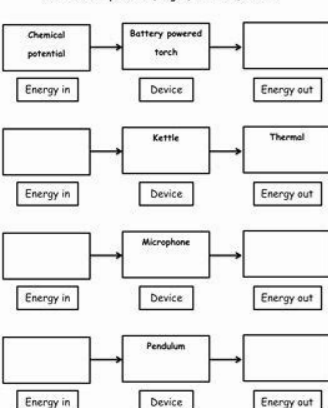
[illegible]

Chemical potential

Battery powered torch

Energy in

Device

Energy out

Kettle

Thermal

Energy in

Device

Energy out

Microphone

Energy in

Device

Energy out

Pendulum

Energy in

Device

Energy out